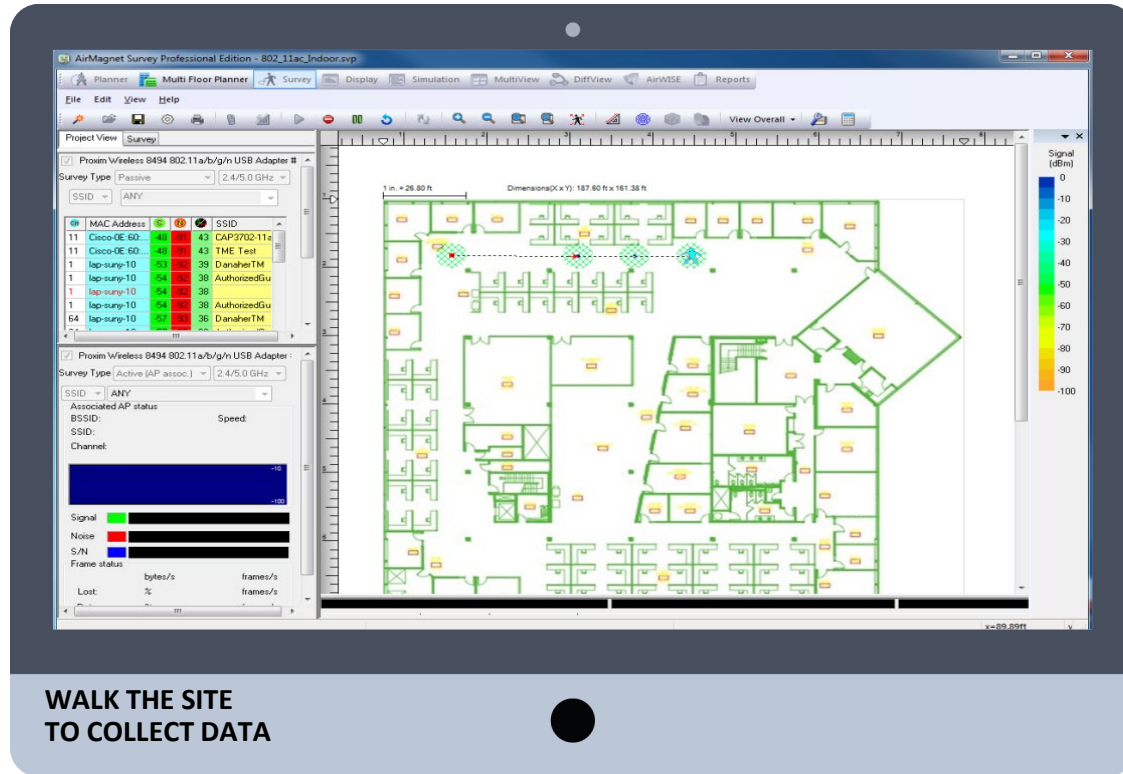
AirMagnet Survey Professional Edition - 802_11ac_Indoor.svp

Planner Multi Floor Planner Survey Display Simulation MultiView DiffView AirWISE Reports

File Edit View Help

View Overall

Project View Survey

Proxim Wireless 8494 802.11a/b/g/n USB Adapter #

Survey Type Passive 2.4/5.0 GHz

SSID ANY

| CH | MAC Address | S | N | | SSID |
|---|---|---|---|---|---|
| 11 | Cisco-0E:60: | -48 | -91 | 43 | CAP3702-11a |
| 11 | Cisco-0E:60: | -48 | -91 | 43 | TME Test |
| 1 | lap-suny-10 | -53 | -92 | 39 | DanaherTM |
| 1 | lap-suny-10 | -54 | -92 | 38 | AuthorizedGu |
| 1 | lap-suny-10 | -54 | -92 | 38 | |
| 1 | lap-suny-10 | -54 | -92 | 38 | AuthorizedGu |
| 64 | lap-suny-10 | -57 | -93 | 36 | DanaherTM |

Proxim Wireless 8494 802.11a/b/g/n USB Adapter :

Survey Type Active (AP assoc.) 2.4/5.0 GHz

SSID ANY

Associated AP status

BSSID: Speed:

SSID:

Channel:

-10

-100

Signal

Noise

S/N

Frame status

bytes/s frames/s

Lost: % frames/s

1 in. = 26.80 ft

Dimensions(X x Y): 187.60 ft x 161.38 ft

Signal (dBm)

0

-10

-20

-30

-40

-50

-60

-70

-80

-90

-100

x=89.89ft

WALK THE SITE
TO COLLECT DATA